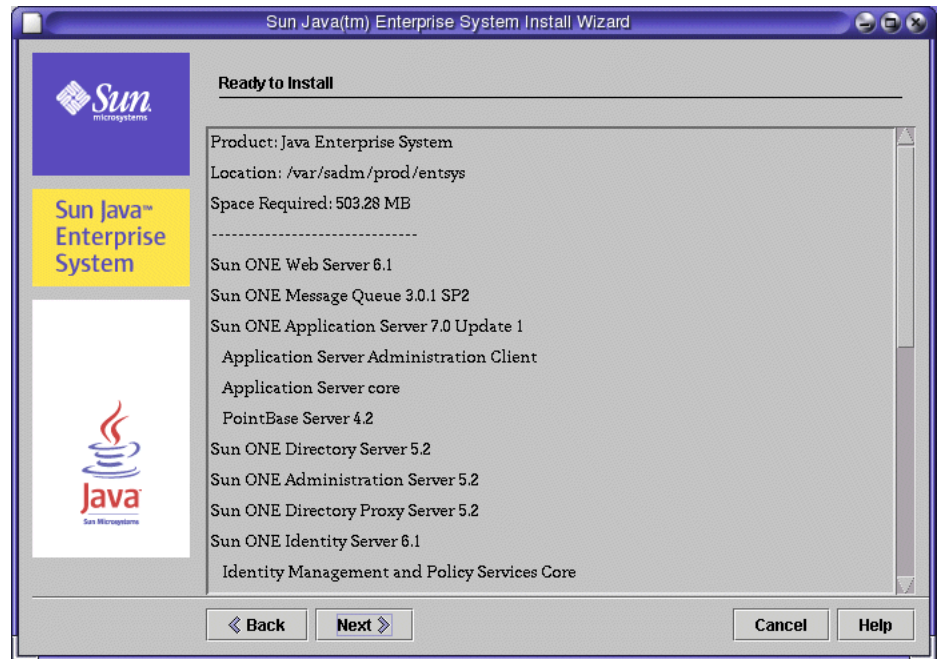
Sun Java(tm) Enterprise System Install Wizard

Sun microsystems

Sun Java™ Enterprise System

Java Sun Microsystems

Ready to Install

Product: Java Enterprise System

Location: /var/sadm/prod/entsys

Space Required: 503.28 MB

------------------------------

Sun ONE Web Server 6.1

Sun ONE Message Queue 3.0.1 SP2

Sun ONE Application Server 7.0 Update 1

Application Server Administration Client

Application Server core

PointBase Server 4.2

Sun ONE Directory Server 5.2

Sun ONE Administration Server 5.2

Sun ONE Directory Proxy Server 5.2

Sun ONE Identity Server 6.1

Identity Management and Policy Services Core

Back

Next

Cancel

Help